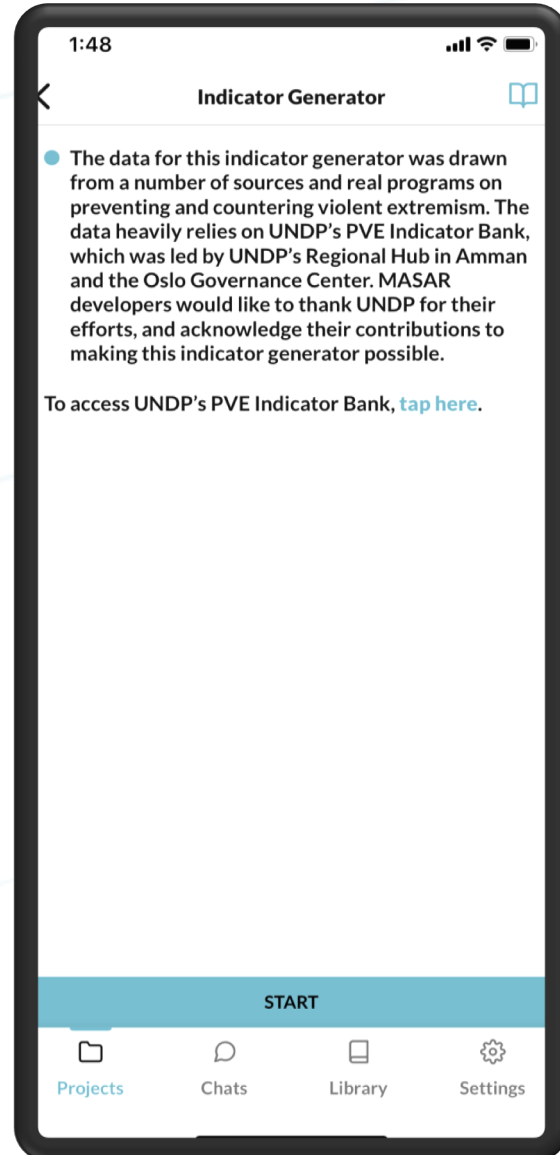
1:48

Indicator Generator

The data for this indicator generator was drawn from a number of sources and real programs on preventing and countering violent extremism. The data heavily relies on UNDP's PVE Indicator Bank, which was led by UNDP's Regional Hub in Amman and the Oslo Governance Center. MASAR developers would like to thank UNDP for their efforts, and acknowledge their contributions to making this indicator generator possible.

To access UNDP's PVE Indicator Bank, tap here.

START

Projects
Chats
Library
Settings